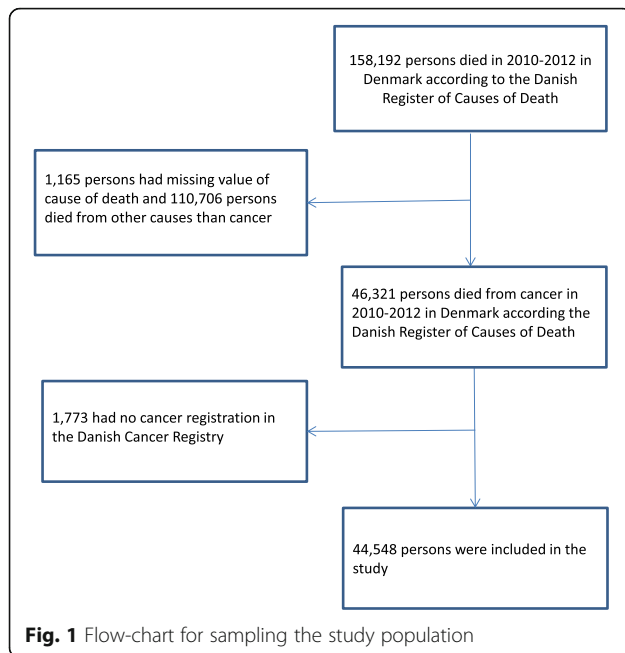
158,192 persons died in 2010-2012 in Denmark according to the Danish Register of Causes of Death

1,165 persons had missing value of cause of death and 110,706 persons died from other causes than cancer

46,321 persons died from cancer in 2010-2012 in Denmark according the Danish Register of Causes of Death

1,773 had no cancer registration in the Danish Cancer Registry

44,548 persons were included in the study

**Fig. 1** Flow-chart for sampling the study population